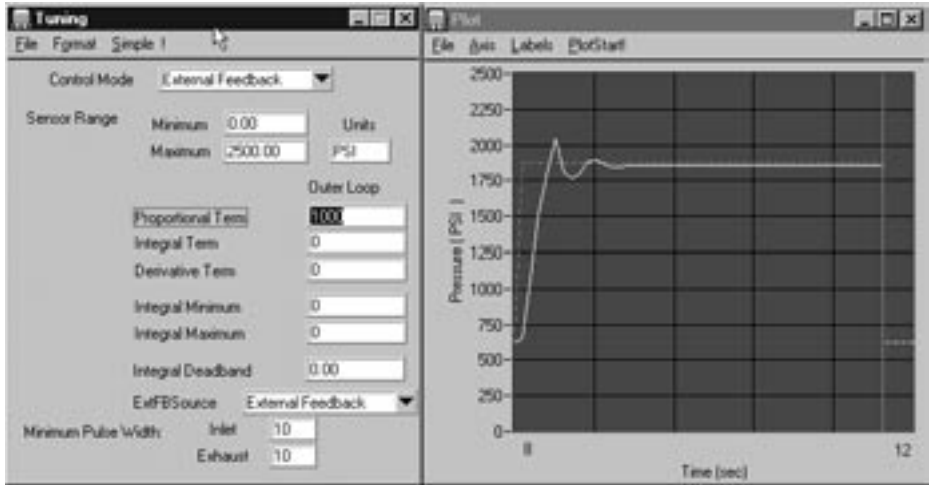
Tuning

File Format Simple !

Control Mode External Feedback

Sensor Range Minimum 0.00 Units

Maximum 2500.00 PSI

Outer Loop

Proportional Term 1000

Integral Term 0

Derivative Term 0

Integral Minimum 0

Integral Maximum 0

Integral Deadband 0.00

ExtFBSource External Feedback

Minimum Pulse Width: Inlet 10

Exhaust 10

Plot

File Axis Labels PlotStart!

2500
2250
2000
1750
1500
1250
1000
750
500
250
0

Pressure [ PSI ]

8 12

Time (sec)